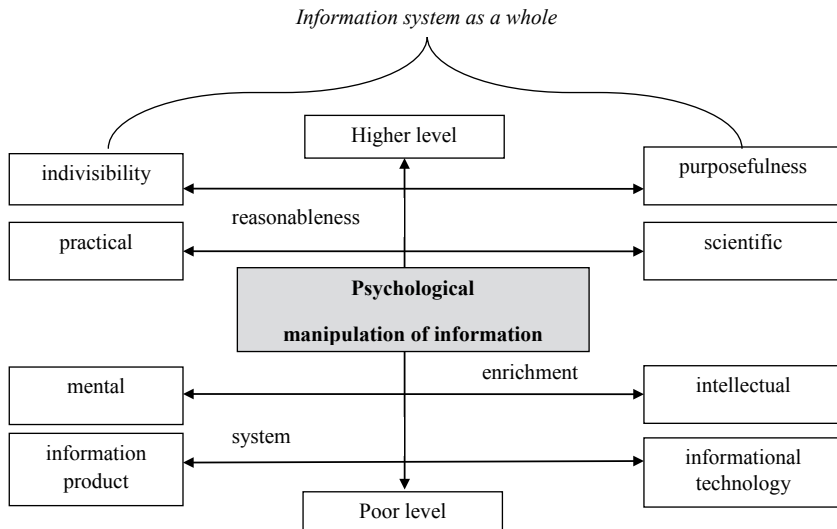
Information system as a whole

Higher level

indivisibility

purposefulness

reasonableness

practical

scientific

Psychological manipulation of information

mental

enrichment

intellectual

system

information product

informational technology

Poor level